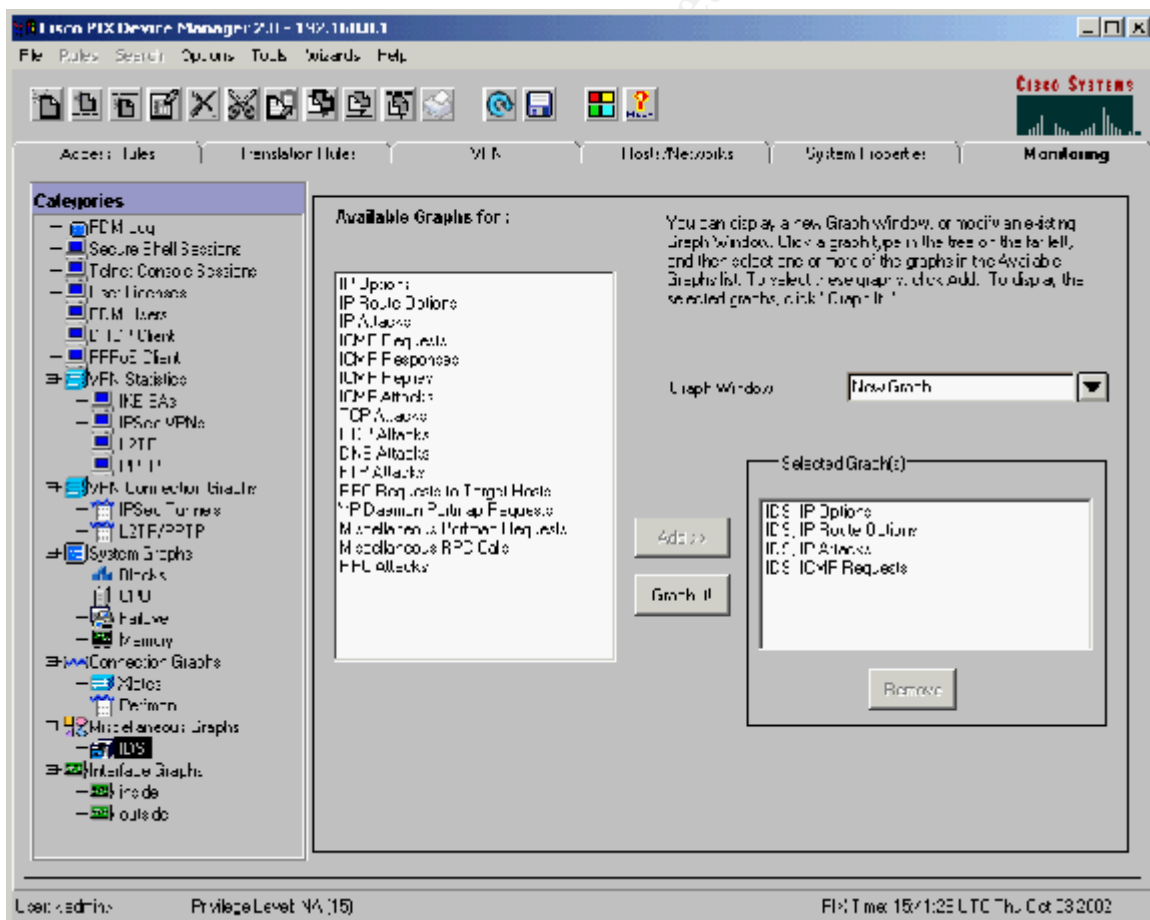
Cisco PIX Device Manager 2.0 - 192.168.0.1

File Rules Search Options Tools Wizards Help

CISCO SYSTEMS

Access Rules | Translation Rules | VPN | Hosts/Networks | System Properties | Monitoring

Categories
PDM Log
Secure Shell Sessions
Telnet Console Sessions
User Licenses
PDM Users
L2TP Client
PPPoE Client
VPN Statistics
IKE SAs
IPSec VPNs
L2TP
PPTP
VPN Connection Graphs
IPSec Tunnels
L2TP/PPTP
System Graphs
Blocks
CPU
Failover
Memory
Connection Graphs
Xlates
Perfmon
Miscellaneous Graphs
IDS
Interface Graphs
inside
outside

Available Graphs for :

IP Options
IP Route Options
IP Attacks
ICMP Requests
ICMP Responses
ICMP Replies
ICMP Attacks
TCP Attacks
UDP Attacks
DNS Attacks
FTP Attacks
RPC Requests to Target Hosts
YP Daemon Portmap Requests
Miscellaneous Portmap Requests
Miscellaneous RPC Calls
RPC Attacks

You can display a new Graph window, or modify an existing Graph Window. Click a graph type in the tree on the far left, and then select one or more of the graphs in the Available Graphs list. To select these graphs, click Add. To display the selected graphs, click Graph It.

Graph Window New Graph

Selected Graph(s)
IDS: IP Options
IDS: IP Route Options
IDS: IP Attacks
IDS: ICMP Requests

Add >>
Graph It!
Remove

User: admin    Privilege Level: NA (15)    PIX Time: 15:11:25 UTC Thu Oct 23 2003